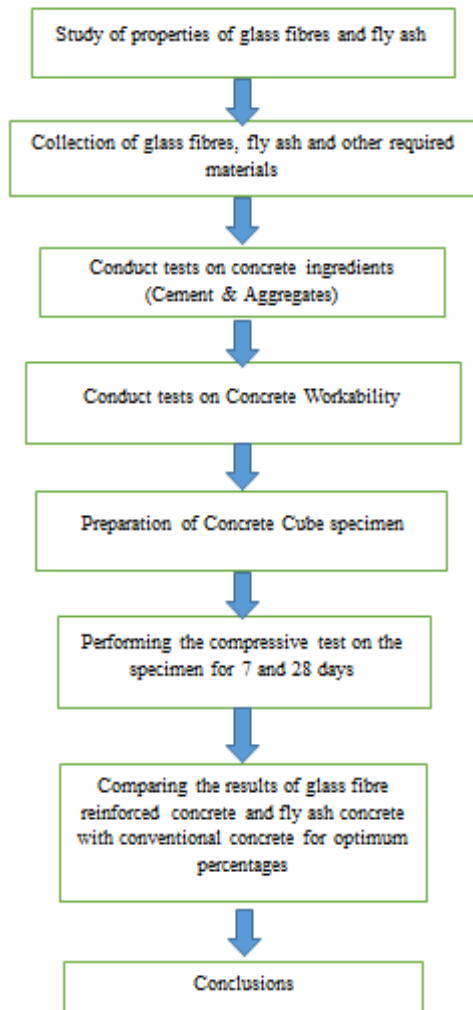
Study of properties of glass fibres and fly ash

Collection of glass fibres, fly ash and other required materials

Conduct tests on concrete ingredients (Cement & Aggregates)

Conduct tests on Concrete Workability

Preparation of Concrete Cube specimen

Performing the compressive test on the specimen for 7 and 28 days

Comparing the results of glass fibre reinforced concrete and fly ash concrete with conventional concrete for optimum percentages

Conclusions